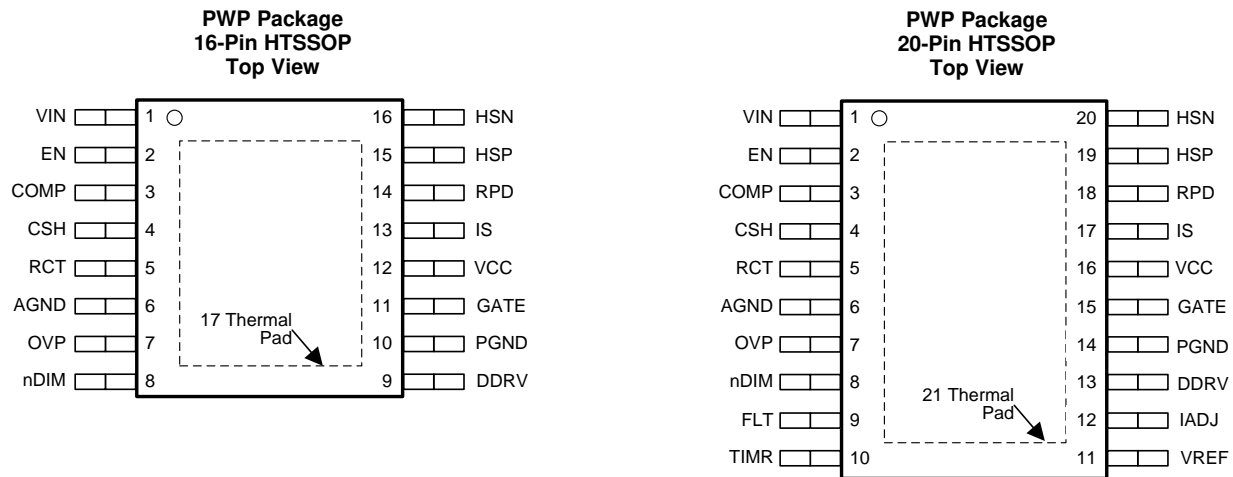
PWP Package
16-Pin HTSSOP
Top View

VIN 1
EN 2
COMP 3
CSH 4
RCT 5
AGND 6
OVP 7
nDIM 8

16 HSN
15 HSP
14 RPD
13 IS
12 VCC
11 GATE
10 PGND
9 DDRV

17 Thermal Pad

PWP Package
20-Pin HTSSOP
Top View

VIN 1
EN 2
COMP 3
CSH 4
RCT 5
AGND 6
OVP 7
nDIM 8
FLT 9
TIMR 10

20 HSN
19 HSP
18 RPD
17 IS
16 VCC
15 GATE
14 PGND
13 DDRV
12 IADJ
11 VREF

21 Thermal Pad